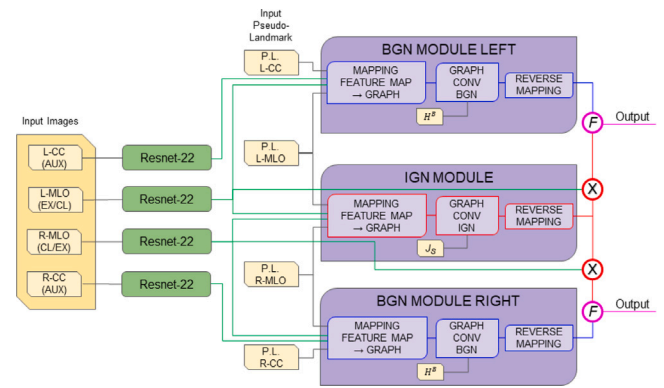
Input Images

L-CC (AUX)

L-MLO (EX/CL)

R-MLO (CL/EX)

R-CC (AUX)

Resnet-22

Resnet-22

Resnet-22

Resnet-22

Input Pseudo-Landmark

P.L. L-CC

P.L. L-MLO

P.L. R-MLO

P.L. R-CC

BGN MODULE LEFT

MAPPING FEATURE MAP → GRAPH

GRAPH CONV BGN

$H^s$

REVERSE MAPPING

F

Output

IGN MODULE

MAPPING FEATURE MAP → GRAPH

GRAPH CONV IGN

$J_S$

REVERSE MAPPING

X

X

BGN MODULE RIGHT

MAPPING FEATURE MAP → GRAPH

GRAPH CONV BGN

$H^s$

REVERSE MAPPING

F

Output